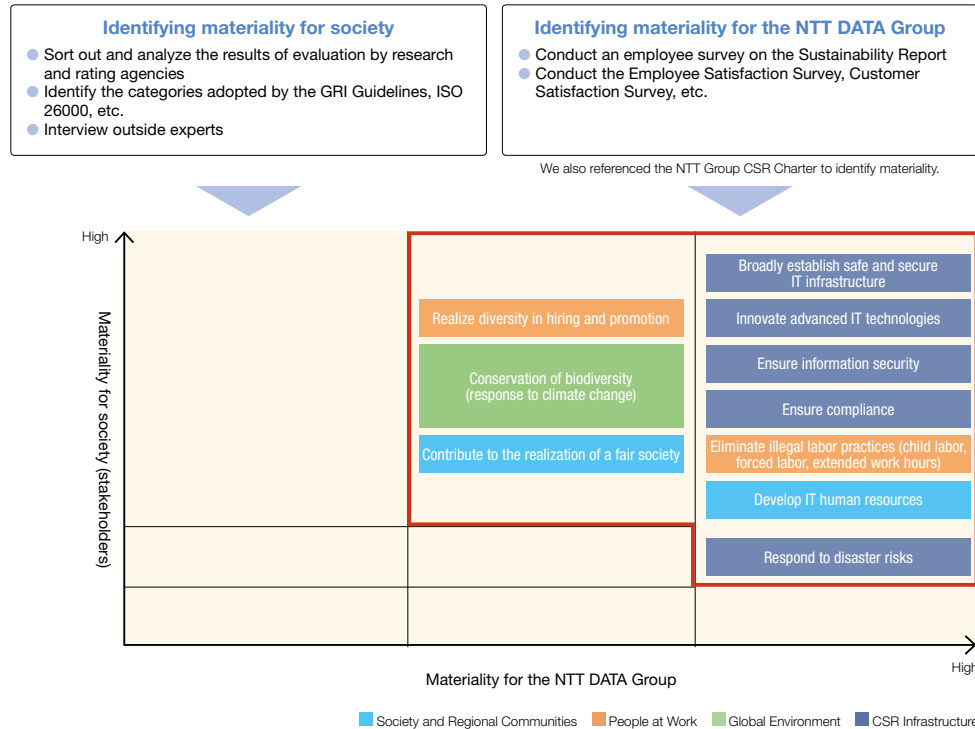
Identifying materiality for society

Sort out and analyze the results of evaluation by research and rating agencies

Identify the categories adopted by the GRI Guidelines, ISO 26000, etc.

Interview outside experts

Identifying materiality for the NTT DATA Group

Conduct an employee survey on the Sustainability Report

Conduct the Employee Satisfaction Survey, Customer Satisfaction Survey, etc.

We also referenced the NTT Group CSR Charter to identify materiality.

High

Materiality for society (stakeholders)

Realize diversity in hiring and promotion

Conservation of biodiversity (response to climate change)

Contribute to the realization of a fair society

Broadly establish safe and secure IT infrastructure

Innovate advanced IT technologies

Ensure information security

Ensure compliance

Eliminate illegal labor practices (child labor, forced labor, extended work hours)

Develop IT human resources

Respond to disaster risks

Materiality for the NTT DATA Group

High

Society and Regional Communities

People at Work

Global Environment

CSR Infrastructure